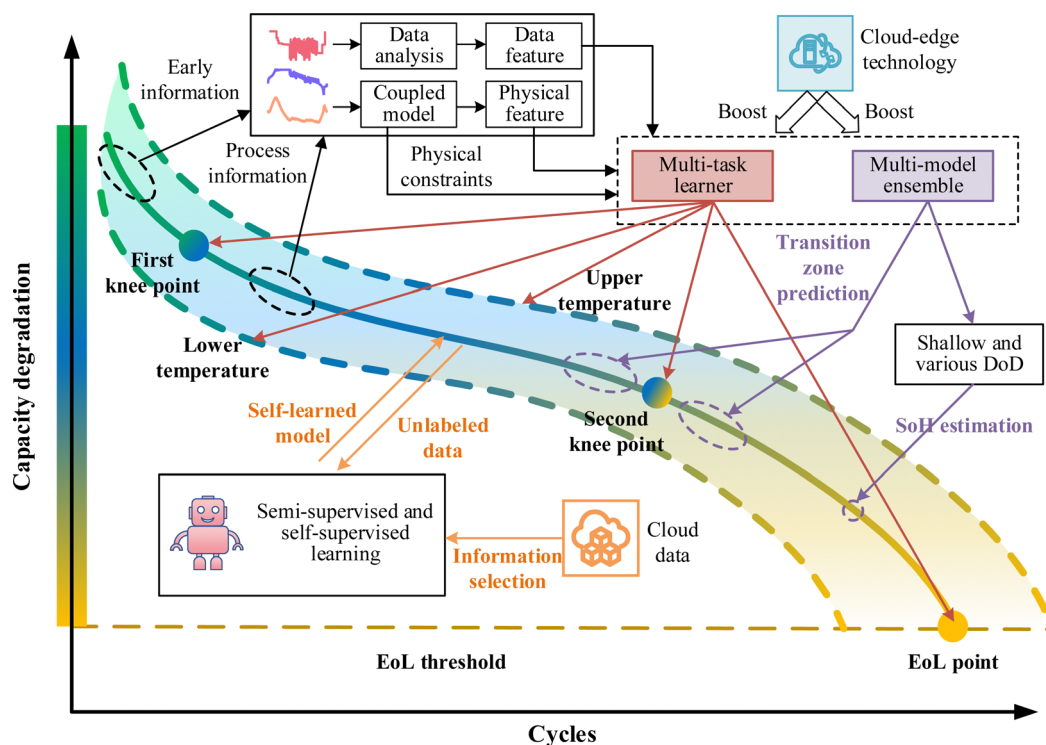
Early information

Data analysis

Data feature

Coupled model

Physical feature

Cloud-edge technology

Boost

Boost

Process information

Physical constraints

Multi-task learner

Multi-model ensemble

Transition zone prediction

First knee point

Upper temperature

Lower temperature

Shallow and various DoD

Capacity degradation

Self-learned model

Unlabeled data

Second knee point

SoH estimation

Semi-supervised and self-supervised learning

Information selection

Cloud data

EoL threshold

EoL point

Cycles